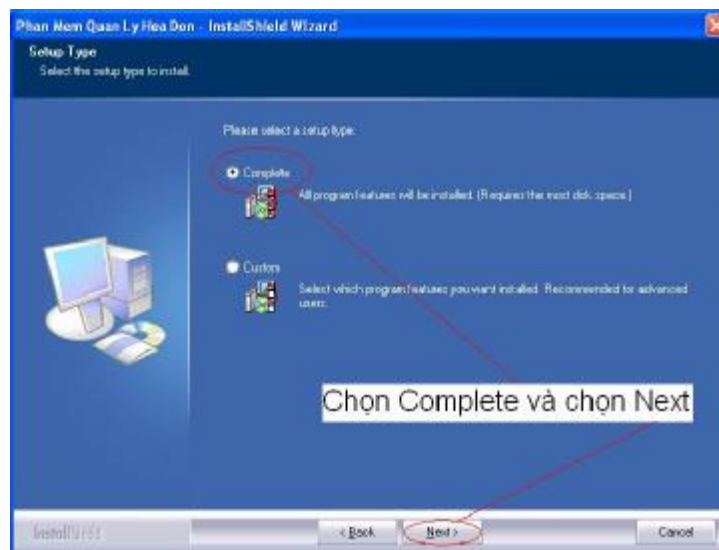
Phan Mem Quan Ly Hoa Don - InstallShield Wizard

Setup Type
Select the setup type to install.

Please select a setup type:

Complete
All program features will be installed. (Requires the most disk space.)

Custom
Select which program features you want installed. Recommended for advanced users.

Chọn Complete và chọn Next

InstallShield

< Back
Next >
Cancel